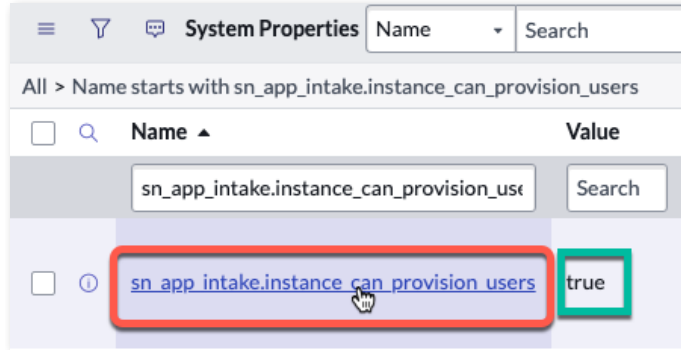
System Properties Name Search

All > Name starts with sn_app_intake.instance_can_provision_users

Name ▲ Value

sn_app_intake.instance_can_provision_use

Search

sn_app_intake.instance_can_provision_users true